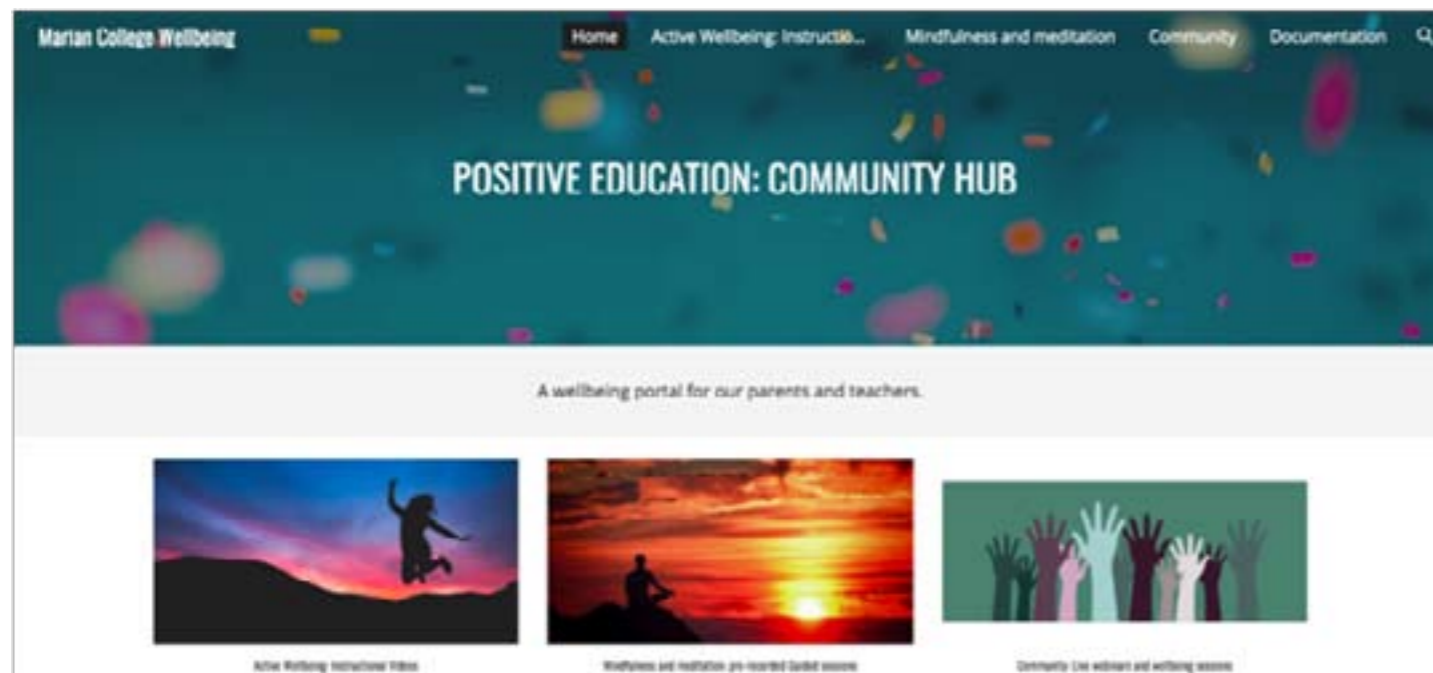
Marian College Wellbeing

Home Active Wellbeing: Instructio... Mindfulness and meditation Community Documentation

POSITIVE EDUCATION: COMMUNITY HUB

A wellbeing portal for our parents and teachers.

Active Wellbeing: Instructional Videos

Mindfulness and meditation: pre-recorded Guided sessions

Community: Live webinars and wellbeing sessions